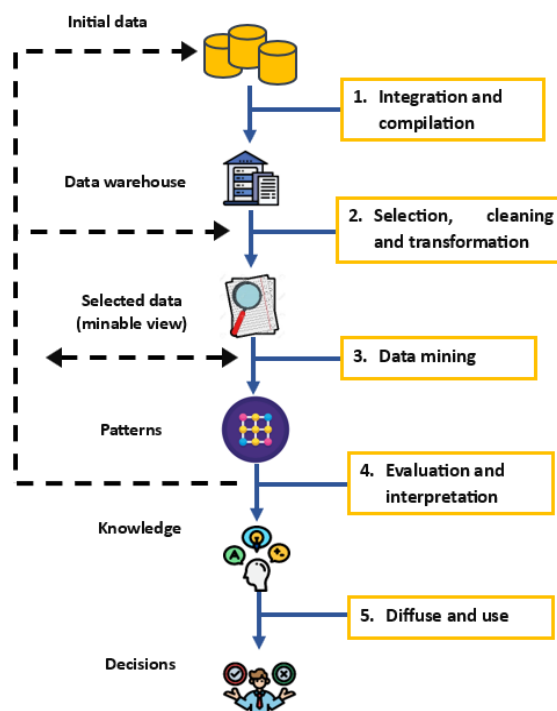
Initial data

1. Integration and compilation

Data warehouse

2. Selection, cleaning and transformation

Selected data (minable view)

3. Data mining

Patterns

4. Evaluation and interpretation

Knowledge

5. Diffuse and use

Decisions